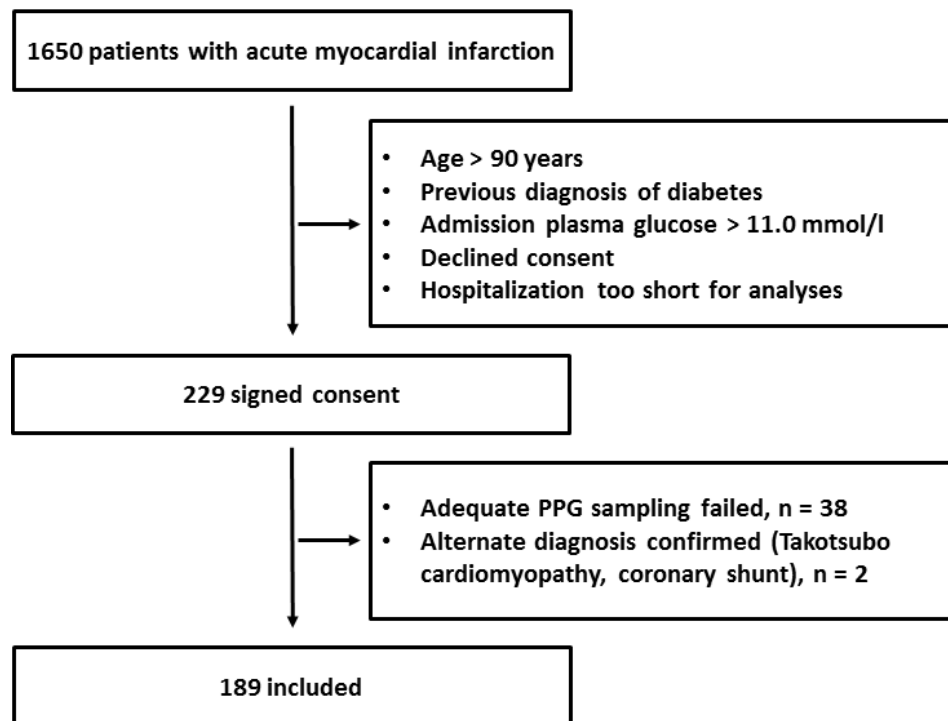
1650 patients with acute myocardial infarction

- Age > 90 years
- Previous diagnosis of diabetes
- Admission plasma glucose > 11.0 mmol/l
- Declined consent
- Hospitalization too short for analyses

229 signed consent

- Adequate PPG sampling failed, n = 38
- Alternate diagnosis confirmed (Takotsubo cardiomyopathy, coronary shunt), n = 2

189 included